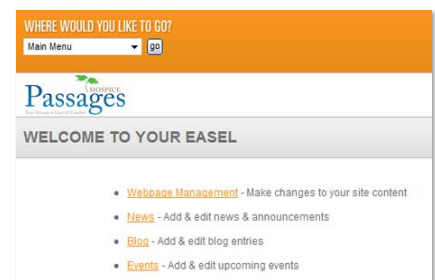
WHERE WOULD YOU LIKE TO GO?
Main Menu
go

HOSPICE
Passages
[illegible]

WELCOME TO YOUR EASEL

- Webpage Management - Make changes to your site content
- News - Add & edit news & announcements
- Blog - Add & edit blog entries
- Events - Add & edit upcoming events